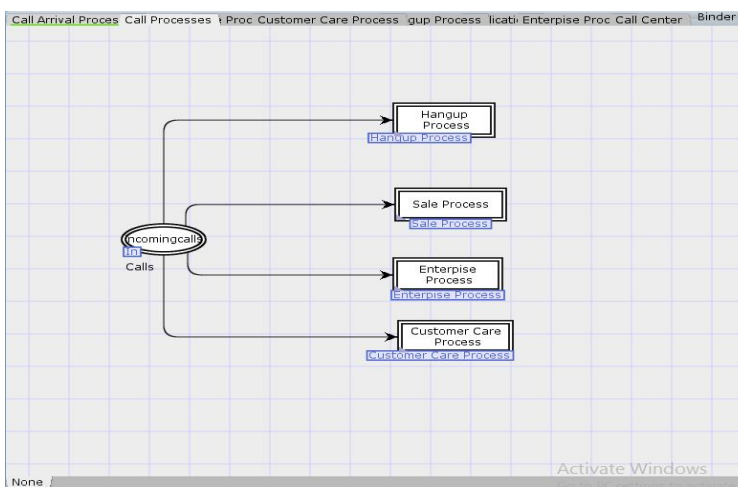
Call Arrival Proces Call Processes ‹ Proc Customer Care Process gup Process licati Enterpise Proc Call Center Binder

Hangup Process
Hangup Process

Sale Process
Sale Process

Incomingcalls
In
Calls

Enterpise Process
Enterpise Process

Customer Care Process
Customer Care Process

Activate Windows
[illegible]

None